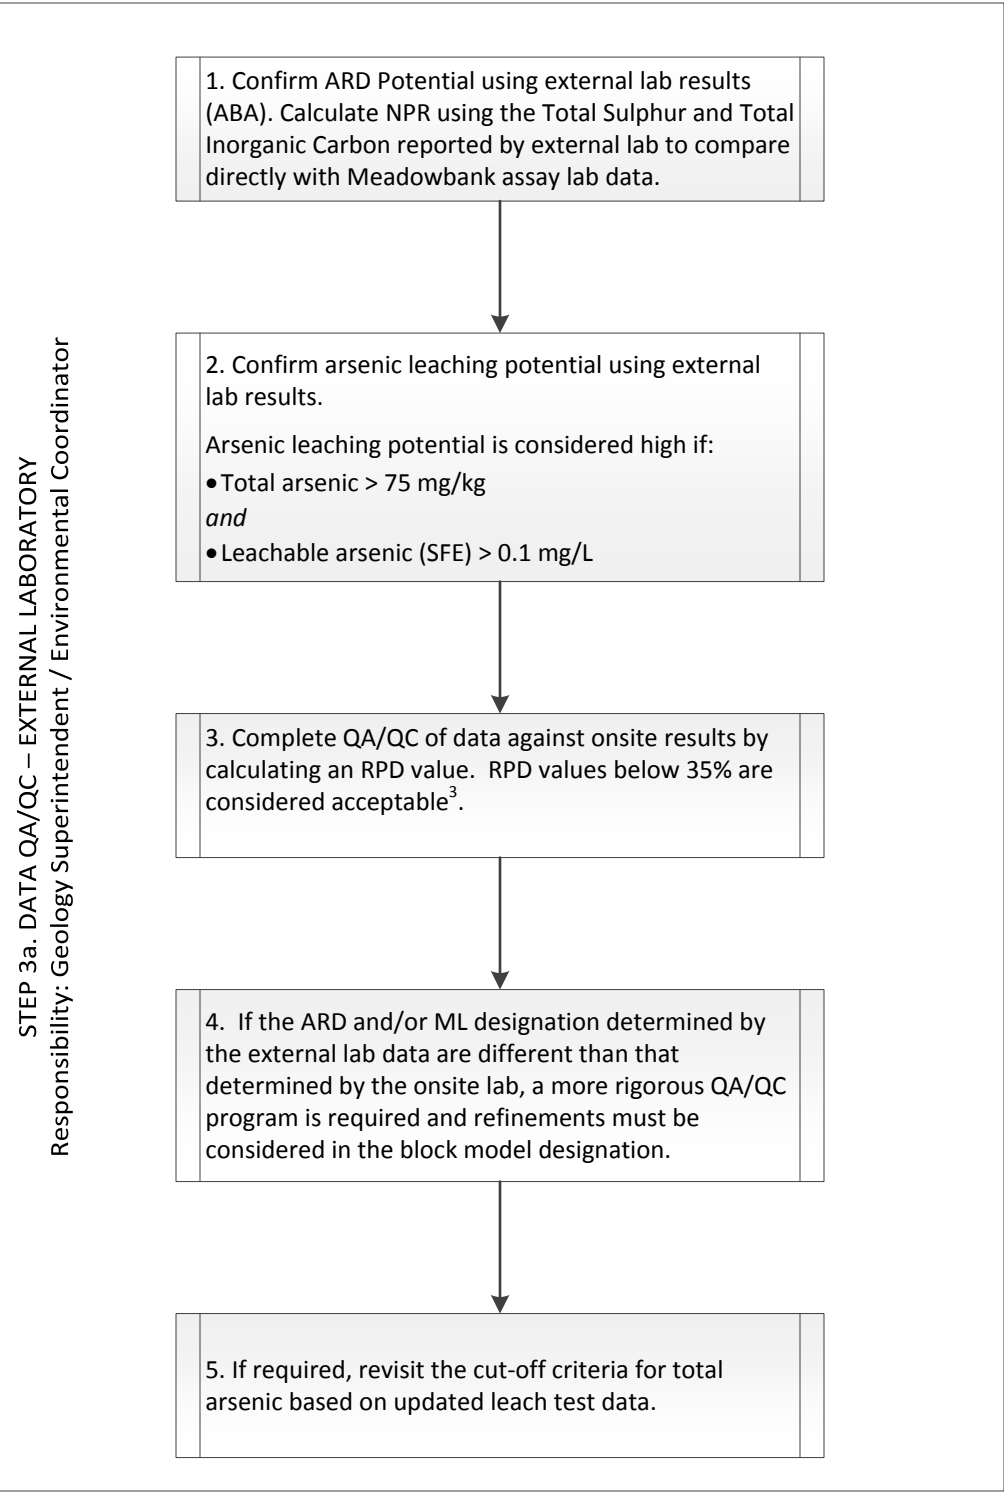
STEP 3a. DATA QA/QC – EXTERNAL LABORATORY
Responsibility: Geology Superintendent / Environmental Coordinator

1. Confirm ARD Potential using external lab results (ABA). Calculate NPR using the Total Sulphur and Total Inorganic Carbon reported by external lab to compare directly with Meadowbank assay lab data.

2. Confirm arsenic leaching potential using external lab results.

Arsenic leaching potential is considered high if:

• Total arsenic > 75 mg/kg

*and*

• Leachable arsenic (SFE) > 0.1 mg/L

3. Complete QA/QC of data against onsite results by calculating an RPD value. RPD values below 35% are considered acceptable$^3$.

4. If the ARD and/or ML designation determined by the external lab data are different than that determined by the onsite lab, a more rigorous QA/QC program is required and refinements must be considered in the block model designation.

5. If required, revisit the cut-off criteria for total arsenic based on updated leach test data.